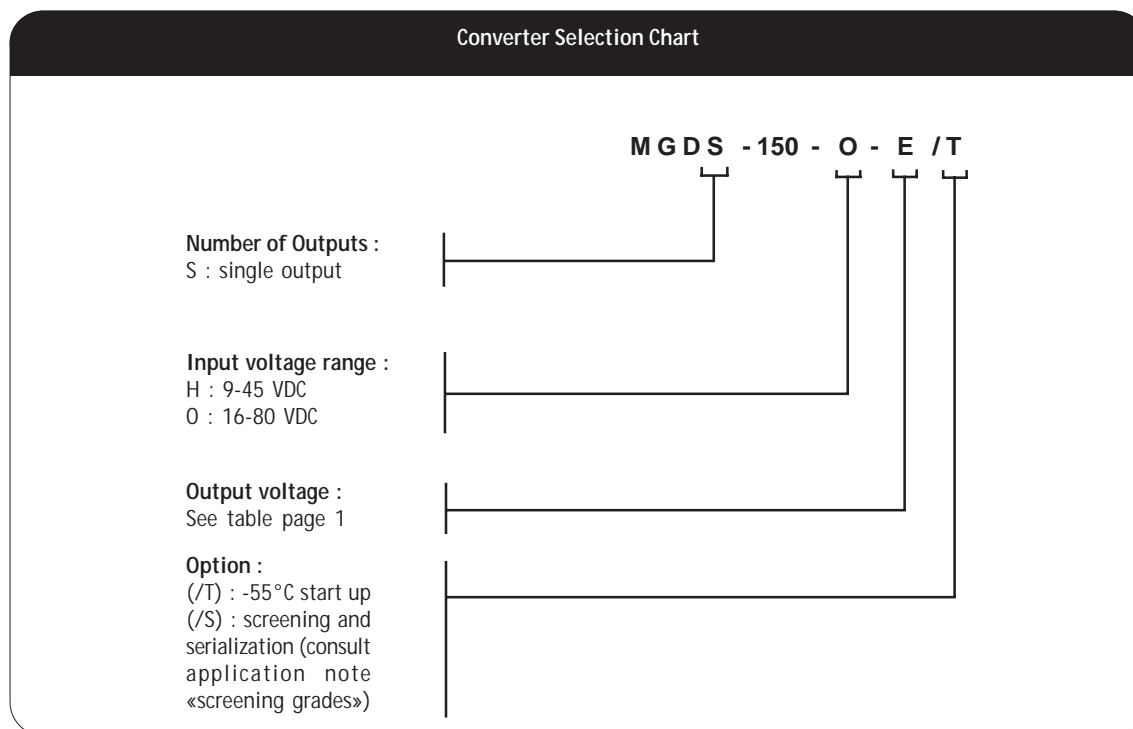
Converter Selection Chart

M G D S - 150 - O - E / T

Number of Outputs :
S : single output

Input voltage range :
H : 9-45 VDC
O : 16-80 VDC

Output voltage :
See table page 1

Option :
(/T) : -55°C start up
(/S) : screening and serialization (consult application note «screening grades»)